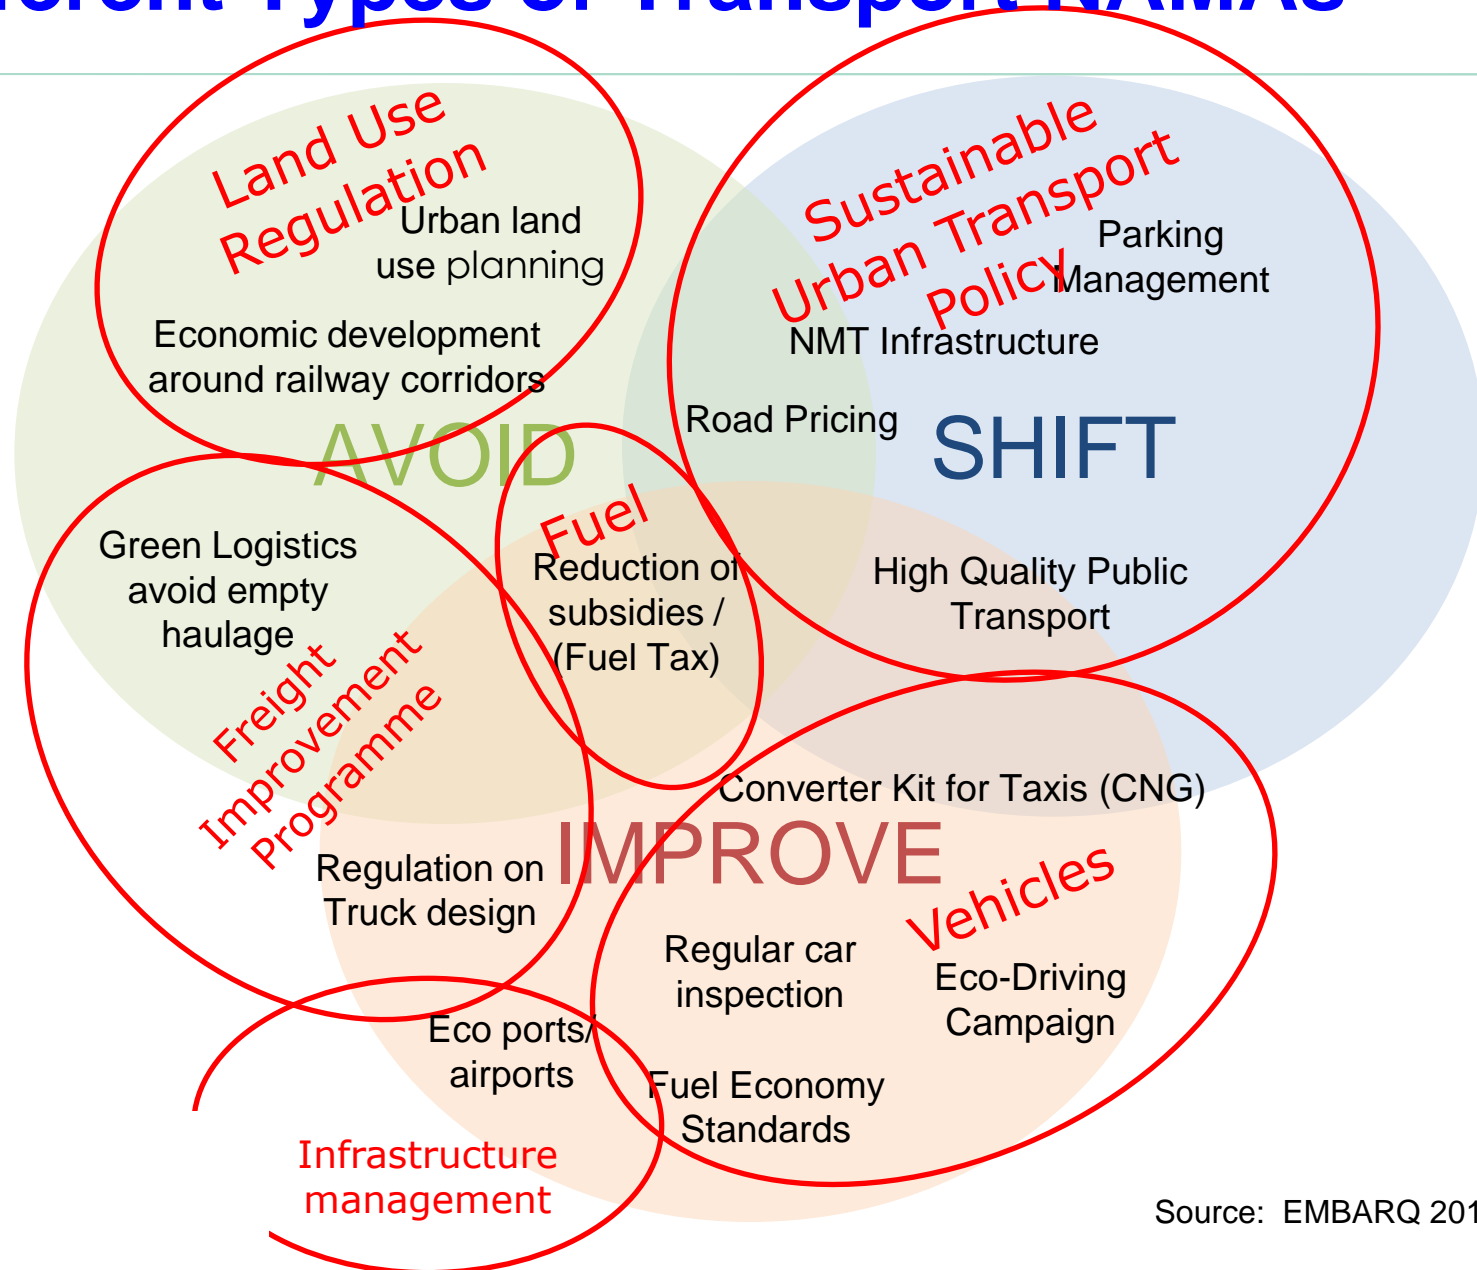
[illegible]erent Types of Transport NAMAs

Land Use Regulation

Urban land use planning

Economic development around railway corridors

Sustainable Urban Transport Policy

Parking Management

NMT Infrastructure

Road Pricing

AVOID

SHIFT

Fuel

Reduction of subsidies / (Fuel Tax)

Green Logistics avoid empty haulage

Freight Improvement Programme

High Quality Public Transport

Converter Kit for Taxis (CNG)

IMPROVE

Regulation on Truck design

Vehicles

Regular car inspection

Eco-Driving Campaign

Eco ports/ airports

Fuel Economy Standards

Infrastructure management

Source: EMBARQ 201